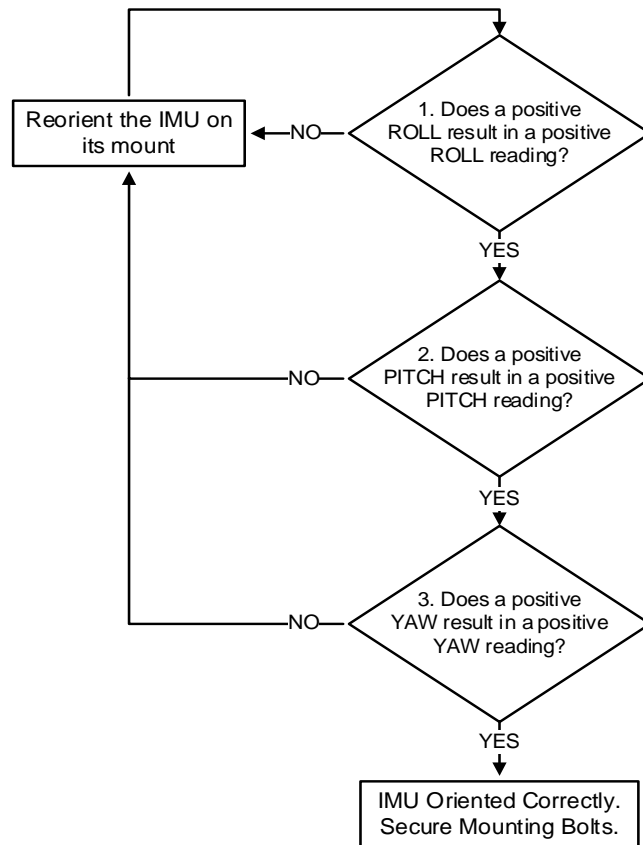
Reorient the IMU on its mount

NO

1. Does a positive ROLL result in a positive ROLL reading?

YES

NO

2. Does a positive PITCH result in a positive PITCH reading?

YES

NO

3. Does a positive YAW result in a positive YAW reading?

YES

IMU Oriented Correctly. Secure Mounting Bolts.